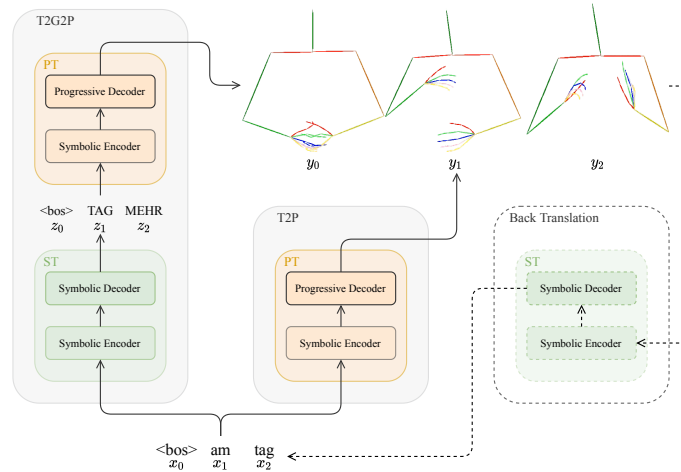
T2G2P

PT

Progressive Decoder

Symbolic Encoder

<bos> TAG MEHR
$z_0$ $z_1$ $z_2$

ST

Symbolic Decoder

Symbolic Encoder

$y_0$ $y_1$ $y_2$

T2P

PT

Progressive Decoder

Symbolic Encoder

Back Translation

ST

Symbolic Decoder

Symbolic Encoder

<bos> am tag
$x_0$ $x_1$ $x_2$